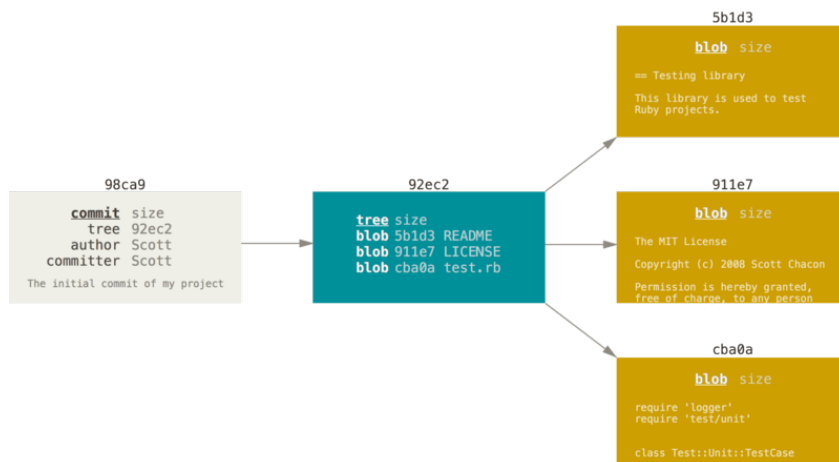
98ca9

commit size
tree 92ec2
author Scott
committer Scott

The initial commit of my project

92ec2

tree size
blob 5b1d3 README
blob 911e7 LICENSE
blob cba0a test.rb

5b1d3

blob size

== Testing library

This library is used to test Ruby projects.

911e7

blob size

The MIT License

Copyright (c) 2008 Scott Chacon

Permission is hereby granted, free of charge, to any person

cba0a

blob size

require 'logger'
require 'test/unit'

class Test::Unit::TestCase